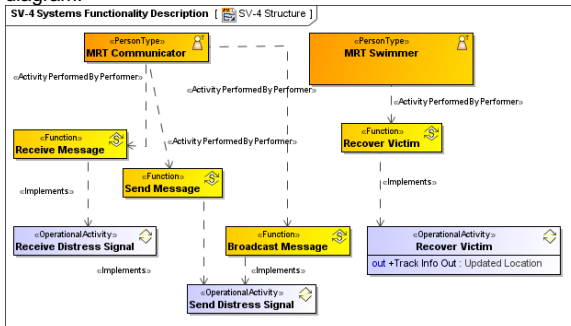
diagram:

SV-4 Systems Functionality Description [ SV-4 Structure ]

«PersonType»
MRT Communicator

«PersonType»
MRT Swimmer

«Activity Performed By Performer»

«Activity Performed By Performer»

«Activity Performed By Performer»

«Activity Performed By Performer»

«Function»
Receive Message

«Function»
Recover Victim

«Implements»

«Function»
Send Message

«Implements»

«OperationalActivity»
Receive Distress Signal

«Function»
Broadcast Message

«OperationalActivity»
Recover Victim
out +Track Info Out : Updated Location

«Implements»

«Implements»

«OperationalActivity»
Send Distress Signal